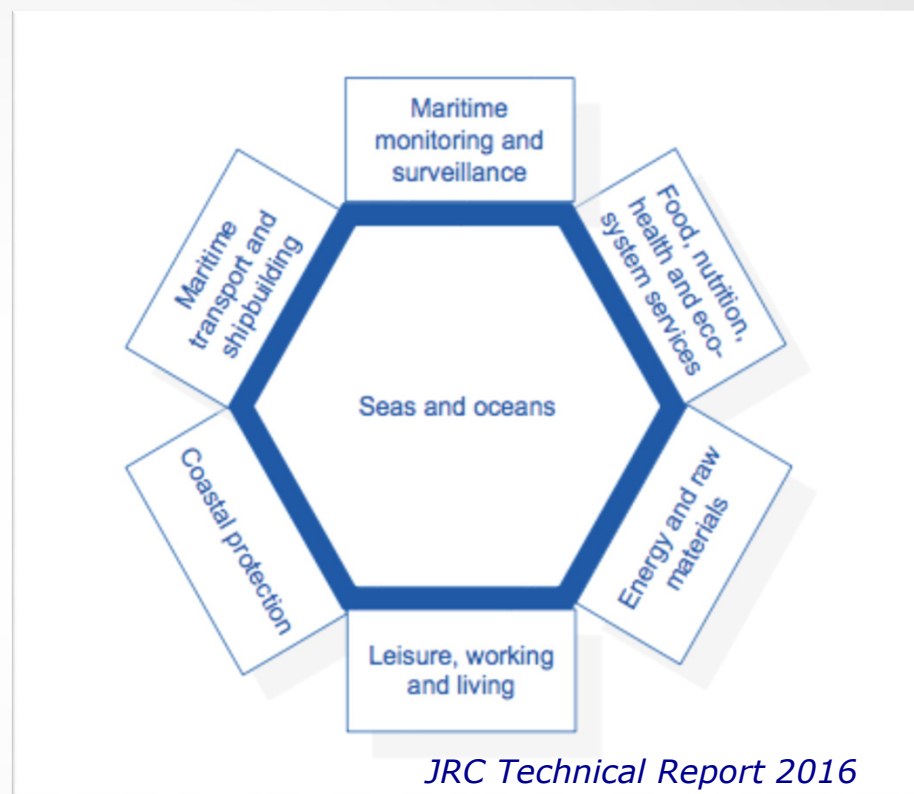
Maritime monitoring and surveillance

Food, nutrition, health and eco-system services

Energy and raw materials

Leisure, working and living

Coastal protection

Maritime transport and shipbuilding

Seas and oceans

JRC Technical Report 2016